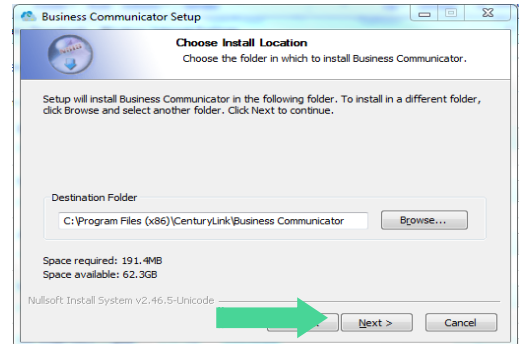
Business Communicator Setup

Choose Install Location

Choose the folder in which to install Business Communicator.

Setup will install Business Communicator in the following folder. To install in a different folder, click Browse and select another folder. Click Next to continue.

Destination Folder

C:\Program Files (x86)\CenturyLink\Business Communicator

Browse...

Space required: 191.4MB
Space available: 62.3GB

Nullsoft Install System v2.46.5-Unicode

Next >

Cancel